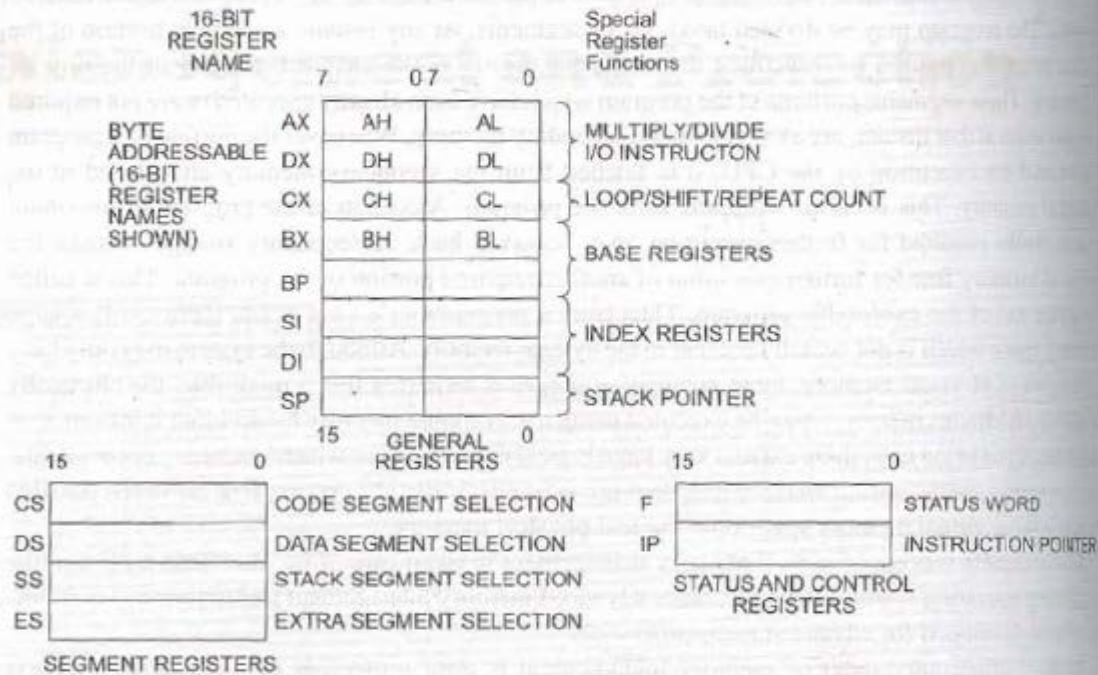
16-BIT REGISTER NAME

Special Register Functions

7 0 7 0

BYTE ADDRESSABLE (16-BIT REGISTER NAMES SHOWN)

AX AH AL
DX DH DL
CX CH CL
BX BH BL
BP
SI
DI
SP

MULTIPLY/DIVIDE I/O INSTRUCTON

LOOP/SHIFT/REPEAT COUNT

BASE REGISTERS

INDEX REGISTERS

STACK POINTER

15 0
GENERAL REGISTERS

15 0

CS CODE SEGMENT SELECTION
DS DATA SEGMENT SELECTION
SS STACK SEGMENT SELECTION
ES EXTRA SEGMENT SELECTION

SEGMENT REGISTERS

15 0

F STATUS WORD
IP INSTRUCTION POINTER

STATUS AND CONTROL REGISTERS